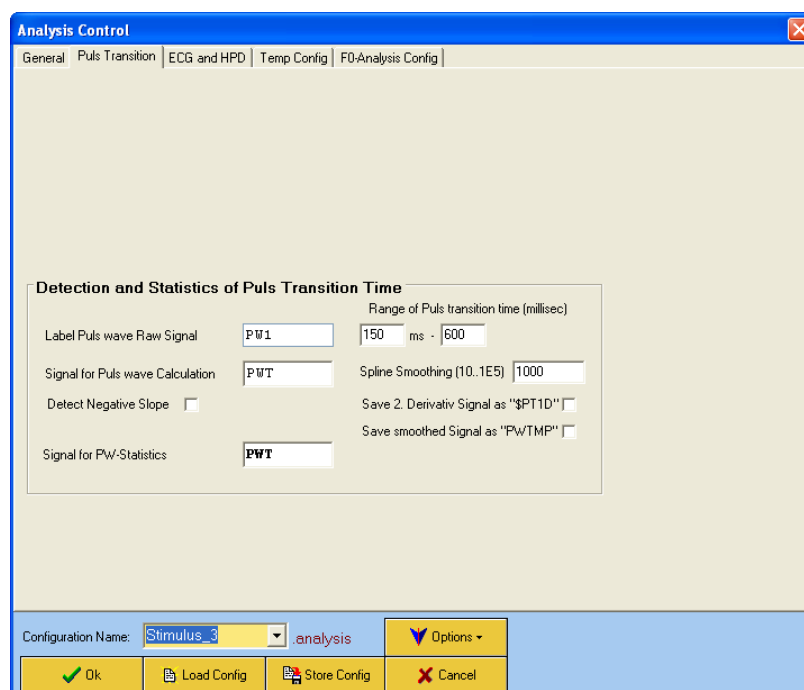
Analysis Control

General | Puls Transition | ECG and HPD | Temp Config | F0-Analysis Config

Detection and Statistics of Puls Transition Time

Range of Puls transition time (millisec)

Label Puls wave Raw Signal PW1

150 ms - 600

Signal for Puls wave Calculation PWT

Spline Smoothing (10..1E5) 1000

Detect Negative Slope

Save 2. Derivativ Signal as "$PT1D"

Save smoothed Signal as "PWTMP"

Signal for PW-Statistics PWT

Configuration Name: Stimulus_3 .analysis

Options

Ok | Load Config | Store Config | Cancel